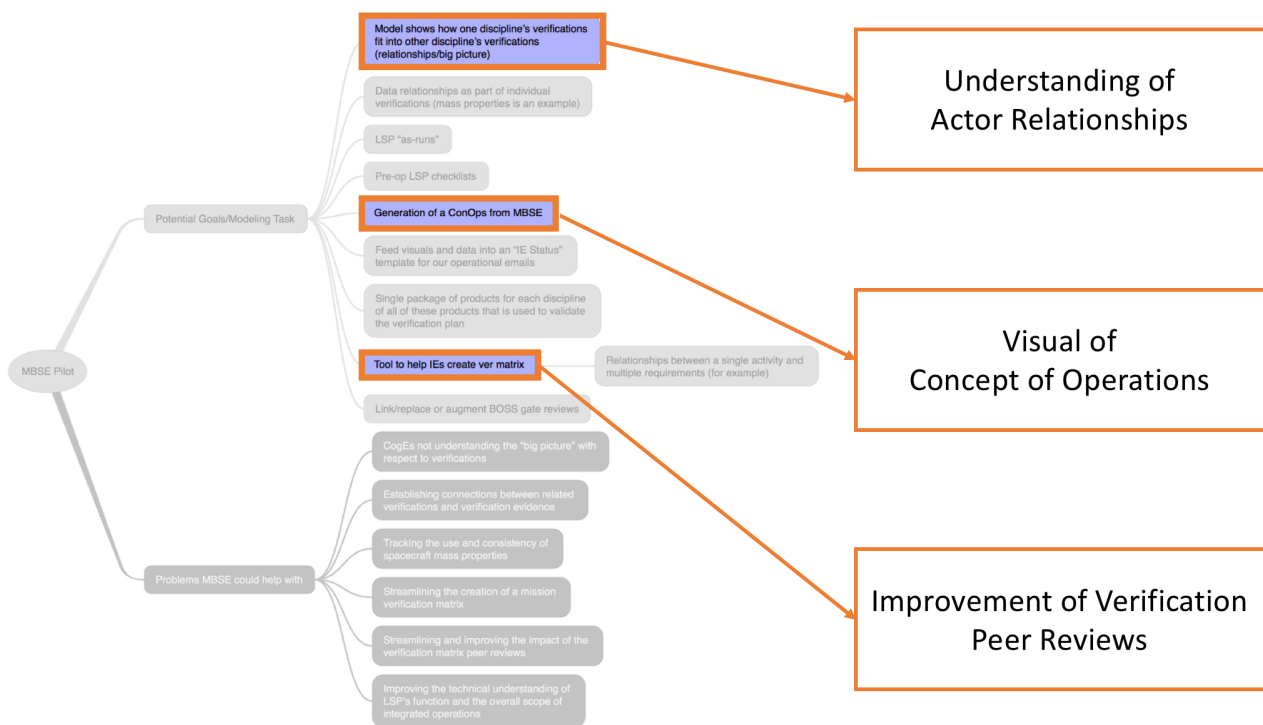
MBSE Pilot

Potential Goals/Modeling Task

Model shows how one discipline's verifications fit into other discipline's verifications (relationships/big picture)

Data relationships as part of individual verifications (mass properties is an example)

LSP "as-runs"

Pre-op LSP checklists

Generation of a ConOps from MBSE

Feed visuals and data into an "IE Status" template for our operational emails

Single package of products for each discipline of all of these products that is used to validate the verification plan

Tool to help IEs create ver matrix

Relationships between a single activity and multiple requirements (for example)

Link/replace or augment BOSS gate reviews

Problems MBSE could help with

CogEs not understanding the "big picture" with respect to verifications

Establishing connections between related verifications and verification evidence

Tracking the use and consistency of spacecraft mass properties

Streamlining the creation of a mission verification matrix

Streamlining and improving the impact of the verification matrix peer reviews

Improving the technical understanding of LSP's function and the overall scope of integrated operations

Understanding of Actor Relationships

Visual of Concept of Operations

Improvement of Verification Peer Reviews